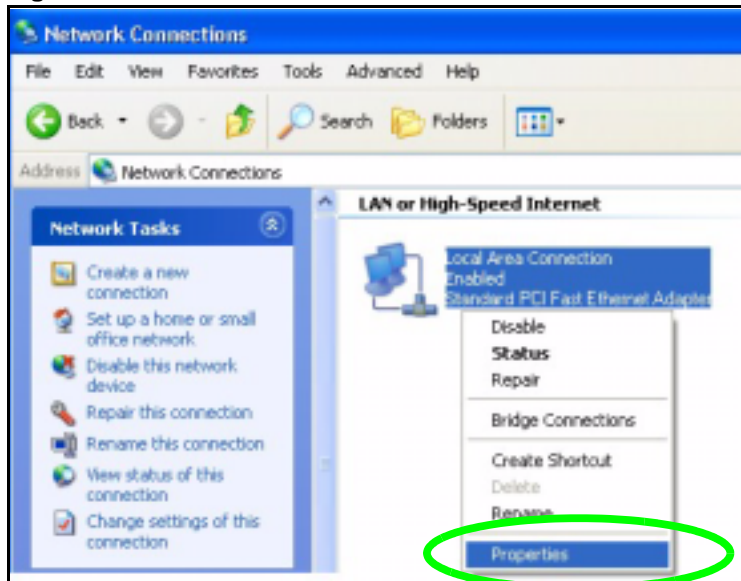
Network Connections

File Edit View Favorites Tools Advanced Help

Back Search Folders

Address Network Connections

Network Tasks

Create a new connection

Set up a home or small office network

Disable this network device

Repair this connection

Rename this connection

View status of this connection

Change settings of this connection

LAN or High-Speed Internet

Local Area Connection
Enabled
Standard PCI Fast Ethernet Adapter

Disable
Status
Repair

Bridge Connections

Create Shortcut
Delete
Rename

Properties